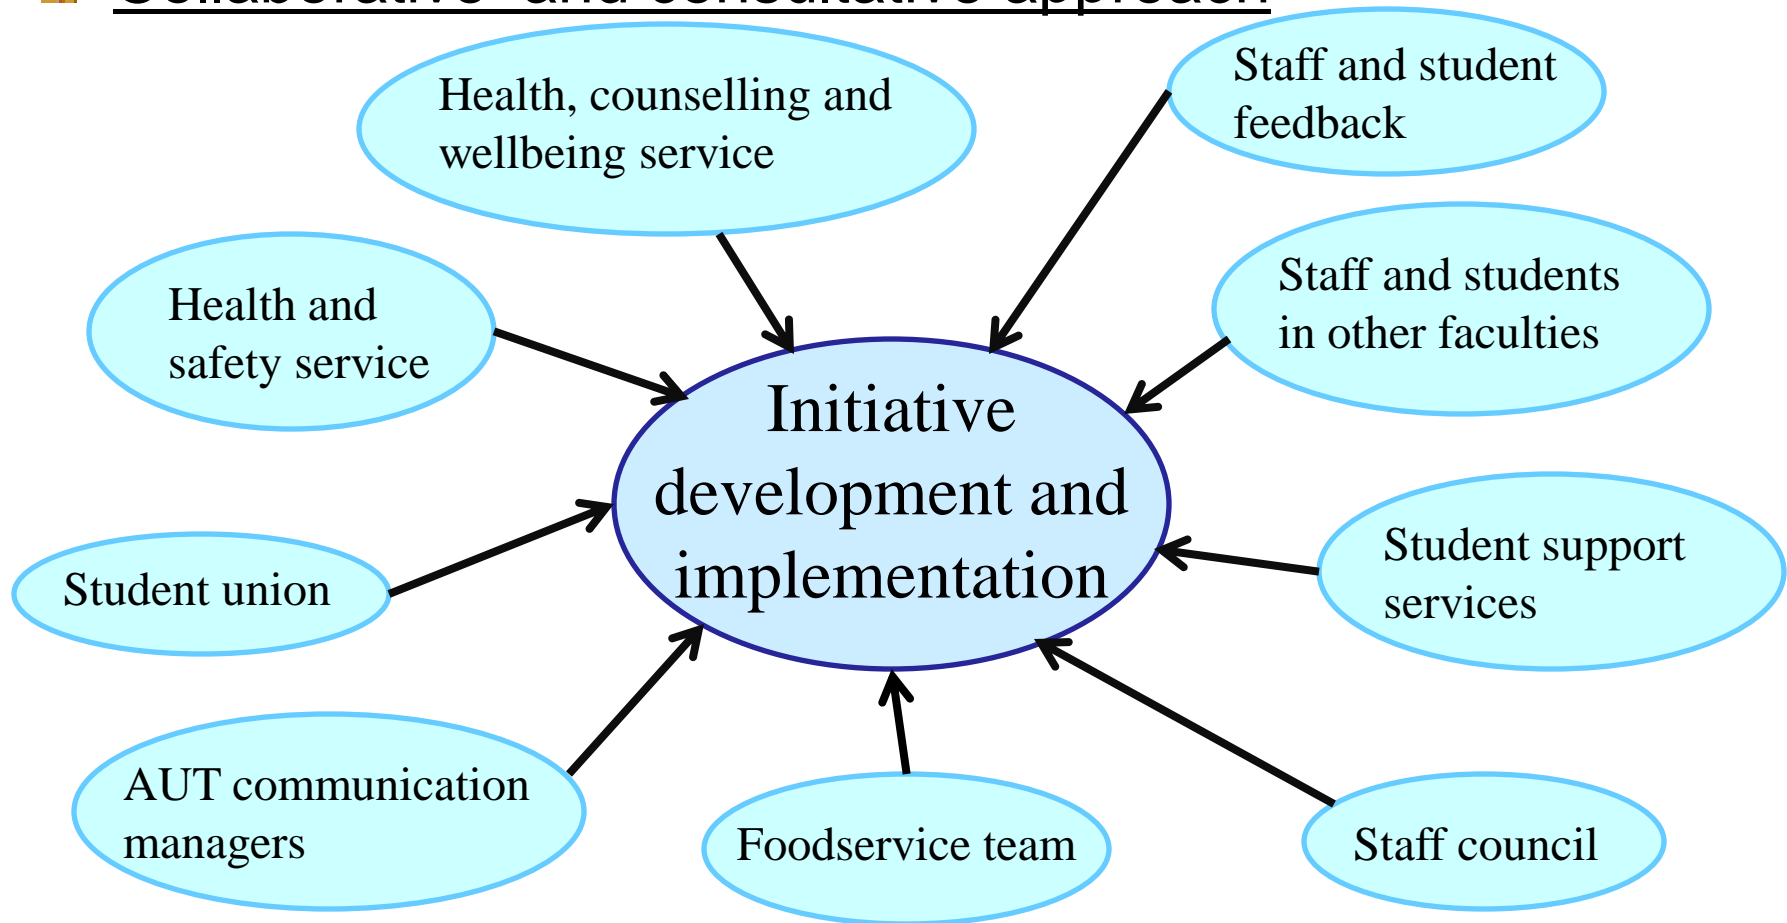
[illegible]

Health, counselling and wellbeing service

Staff and student feedback

Health and safety service

Staff and students in other faculties

Initiative development and implementation

Student union

Student support services

AUT communication managers

Foodservice team

Staff council